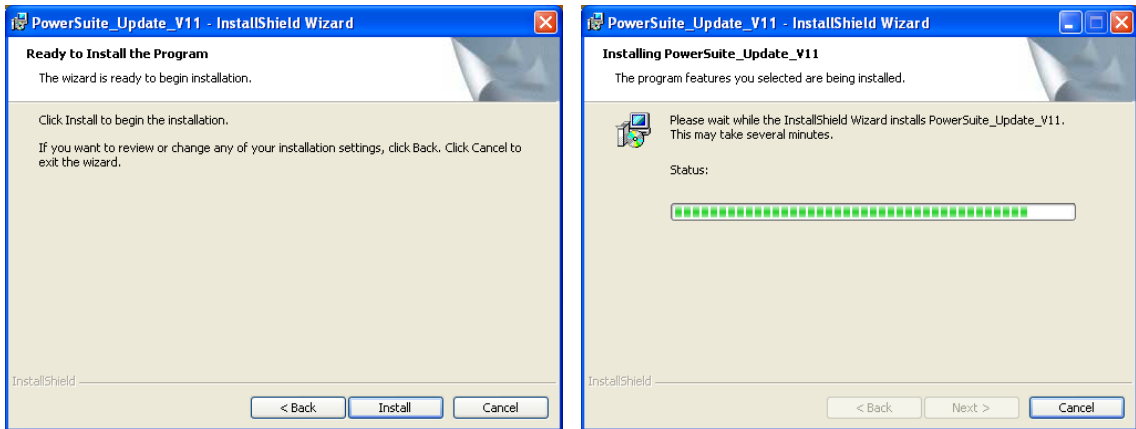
PowerSuite_Update_V11 - InstallShield Wizard

Ready to Install the Program

The wizard is ready to begin installation.

Click Install to begin the installation.

If you want to review or change any of your installation settings, click Back. Click Cancel to exit the wizard.

InstallShield

< Back

Install

Cancel

PowerSuite_Update_V11 - InstallShield Wizard

Installing PowerSuite_Update_V11

The program features you selected are being installed.

Please wait while the InstallShield Wizard installs PowerSuite_Update_V11. This may take several minutes.

Status:

InstallShield

< Back

Next >

Cancel